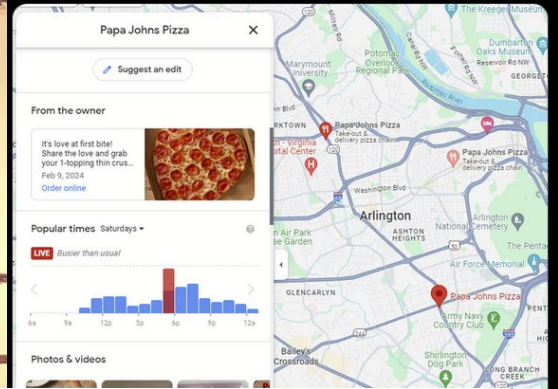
Papa Johns Pizza

Suggest an edit

From the owner

It's love at first bite! Share the love and grab your 1-topping thin crus...
Feb 9, 2024
Order online

Popular times Saturdays

LIVE Busier than usual

6a 9a 12p 3p 6p 9p 12a

Photos & videos

The Kreeger Museum
Dumbarton Oaks
Marymount University
Potomac Overlook Regional Park
GEORGET
RKTOWN
Papa Johns Pizza
Take-out & delivery pizza chain
Papa Johns Pizza
Take-out & delivery pizza chain
Virginia Hospital Center
Washington Blvd
Arlington
ASHTON HEIGHTS
National Cemetery
Air Park
se Garden
The Pent
Air Force Memorial
GLENCARLYN
Papa Johns Pizza
Army Navy Country Club
Bailey's Crossroads
Shirlington Dog Park
LONG BRANCH CREEK